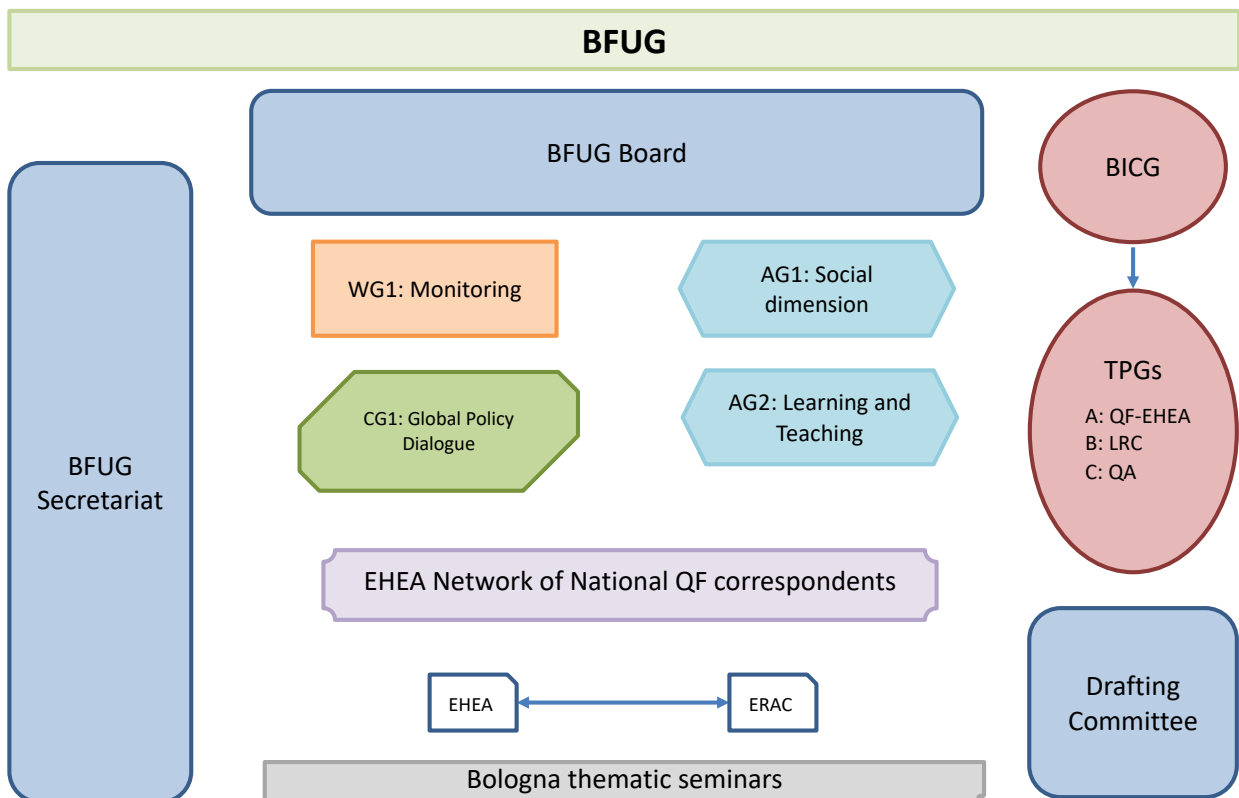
BFUG

BFUG Board

BICG

BFUG Secretariat

WG1: Monitoring

AG1: Social dimension

CG1: Global Policy Dialogue

AG2: Learning and Teaching

TPGs

A: QF-EHEA
B: LRC
C: QA

EHEA Network of National QF correspondents

EHEA

ERAC

Drafting Committee

Bologna thematic seminars